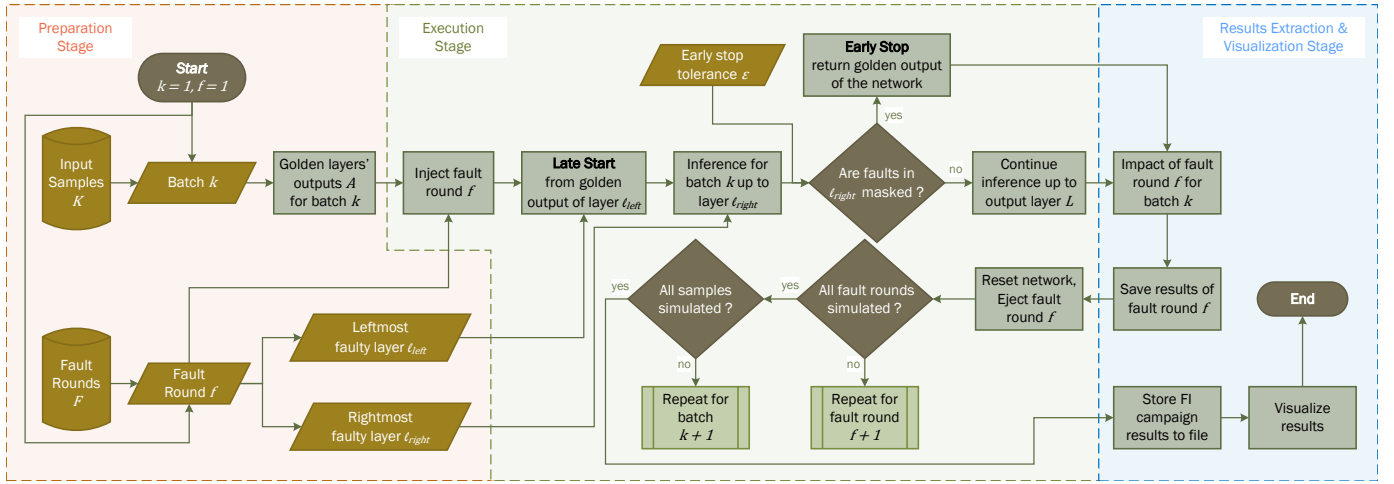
Preparation Stage

Execution Stage

Results Extraction & Visualization Stage

Start
$k = 1, f = 1$

Input Samples
$K$

Batch $k$

Golden layers' outputs $A$ for batch $k$

Inject fault round $f$

Late Start
from golden output of layer $\ell_{left}$

Inference for batch $k$ up to layer $\ell_{right}$

Early stop tolerance $\varepsilon$

Early Stop
return golden output of the network

yes

Are faults in $\ell_{right}$ masked ?

no

Continue inference up to output layer $L$

Impact of fault round $f$ for batch $k$

Fault Rounds
$F$

Fault Round $f$

Leftmost faulty layer $\ell_{left}$

Rightmost faulty layer $\ell_{right}$

yes

All samples simulated ?

yes

All fault rounds simulated ?

Reset network, Eject fault round $f$

Save results of fault round $f$

End

no

Repeat for batch
$k + 1$

no

Repeat for fault round
$f + 1$

Store FI campaign results to file

Visualize results